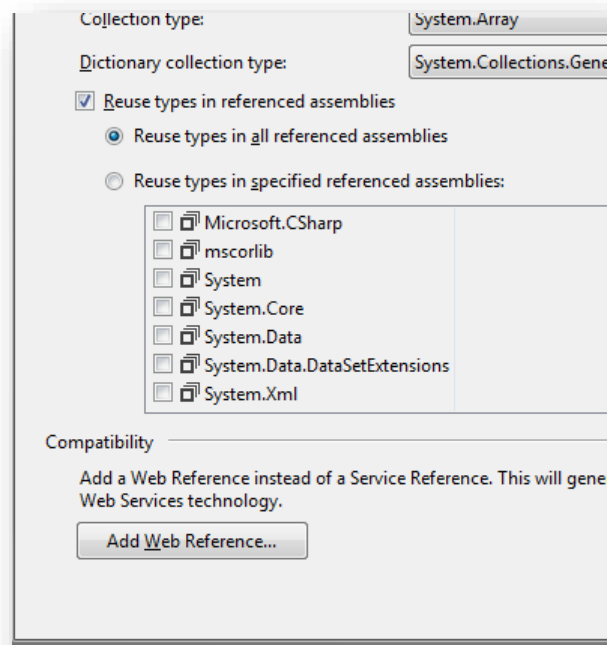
Collection type: System.Array

Dictionary collection type: System.Collections.Gene

Reuse types in referenced assemblies

Reuse types in all referenced assemblies

Reuse types in specified referenced assemblies:

Microsoft.CSharp
mscorlib
System
System.Core
System.Data
System.Data.DataSetExtensions
System.Xml

Compatibility

Add a Web Reference instead of a Service Reference. This will gene Web Services technology.

Add Web Reference...